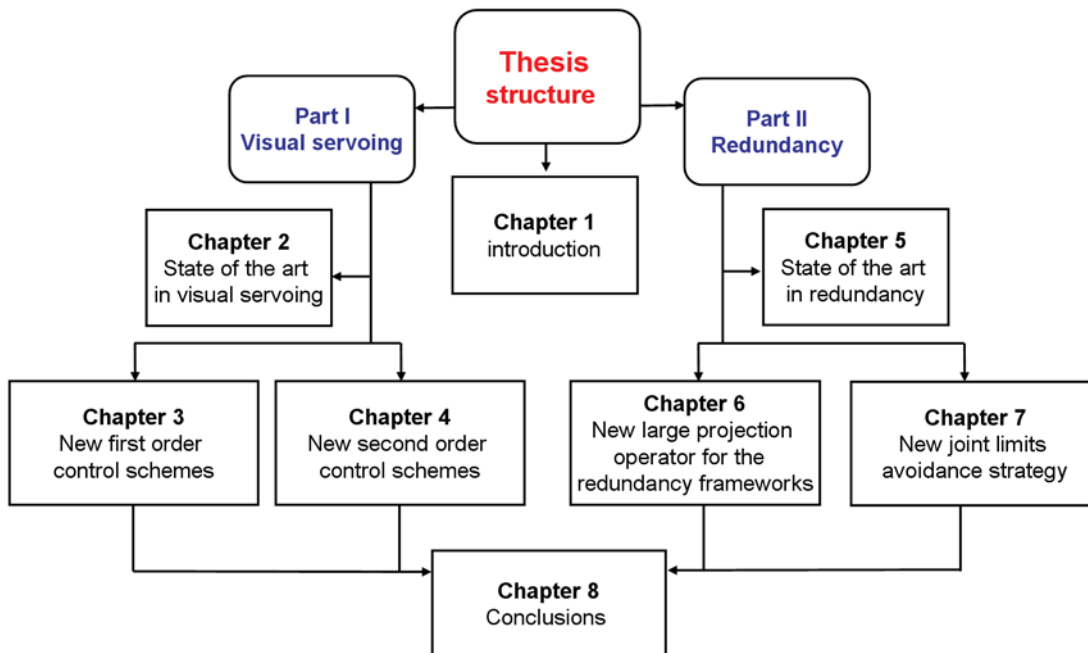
Thesis structure

Part I
Visual servoing

Part II
Redundancy

Chapter 1
introduction

Chapter 2
State of the art in visual servoing

Chapter 5
State of the art in redundancy

Chapter 3
New first order control schemes

Chapter 4
New second order control schemes

Chapter 6
New large projection operator for the redundancy frameworks

Chapter 7
New joint limits avoidance strategy

Chapter 8
Conclusions